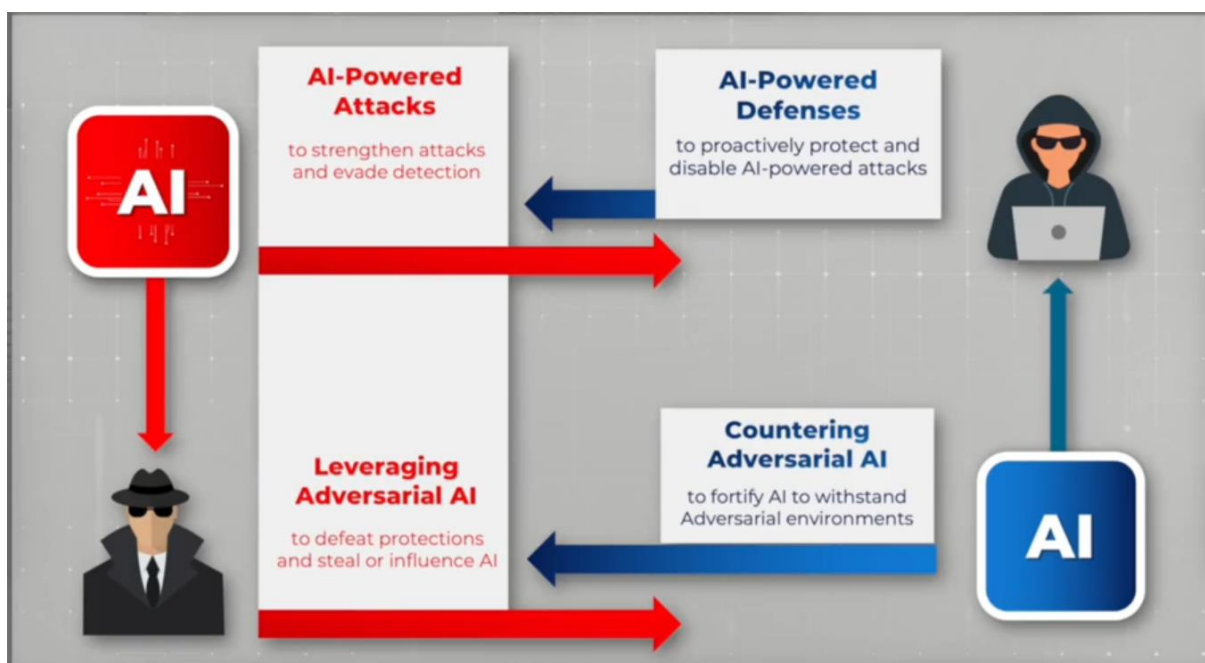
AI

AI-Powered Attacks

to strengthen attacks and evade detection

AI-Powered Defenses

to proactively protect and disable AI-powered attacks

Leveraging Adversarial AI

to defeat protections and steal or influence AI

Countering Adversarial AI

to fortify AI to withstand Adversarial environments

AI